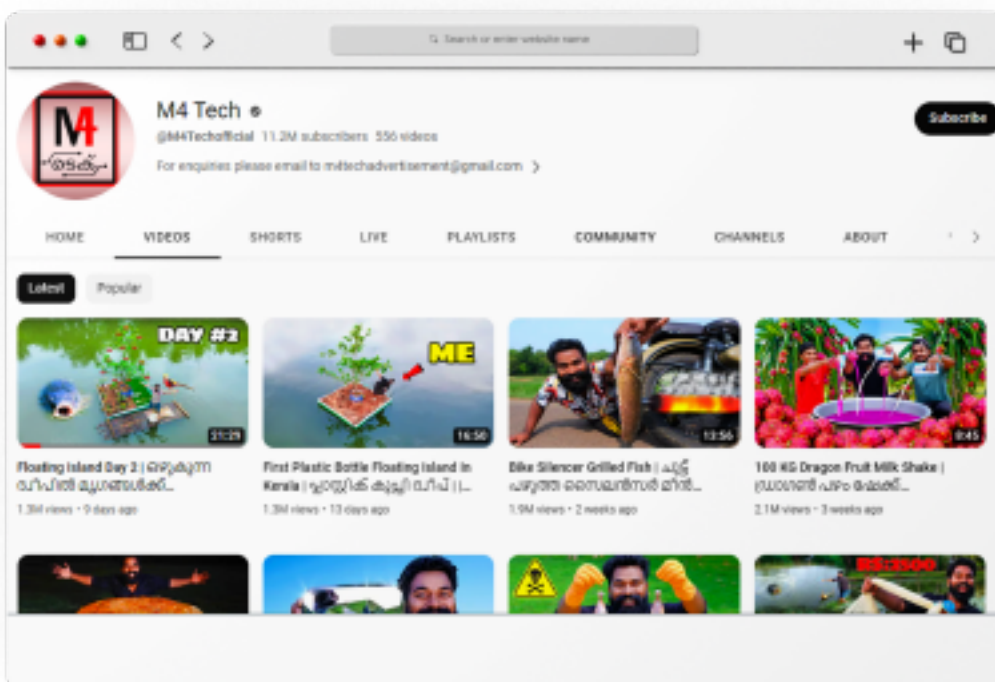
Search or enter website name

M4
ടെക്

M4 Tech

@M4Techofficial 11.2M subscribers 556 videos

For enquiries please email to m4techadvertisement@gmail.com >

Subscribe

HOME VIDEOS SHORTS LIVE PLAYLISTS COMMUNITY CHANNELS ABOUT

Latest Popular

DAY #2
21:29
Floating Island Day 2 | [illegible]
1.3M views • 9 days ago

ME
16:50
First Plastic Bottle Floating Island In Kerala | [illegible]
1.3M views • 13 days ago

13:56
Bike Silencer Grilled Fish | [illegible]
1.9M views • 2 weeks ago

8:45
100 KG Dragon Fruit Milk Shake | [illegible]
2.1M views • 3 weeks ago

RS:2500